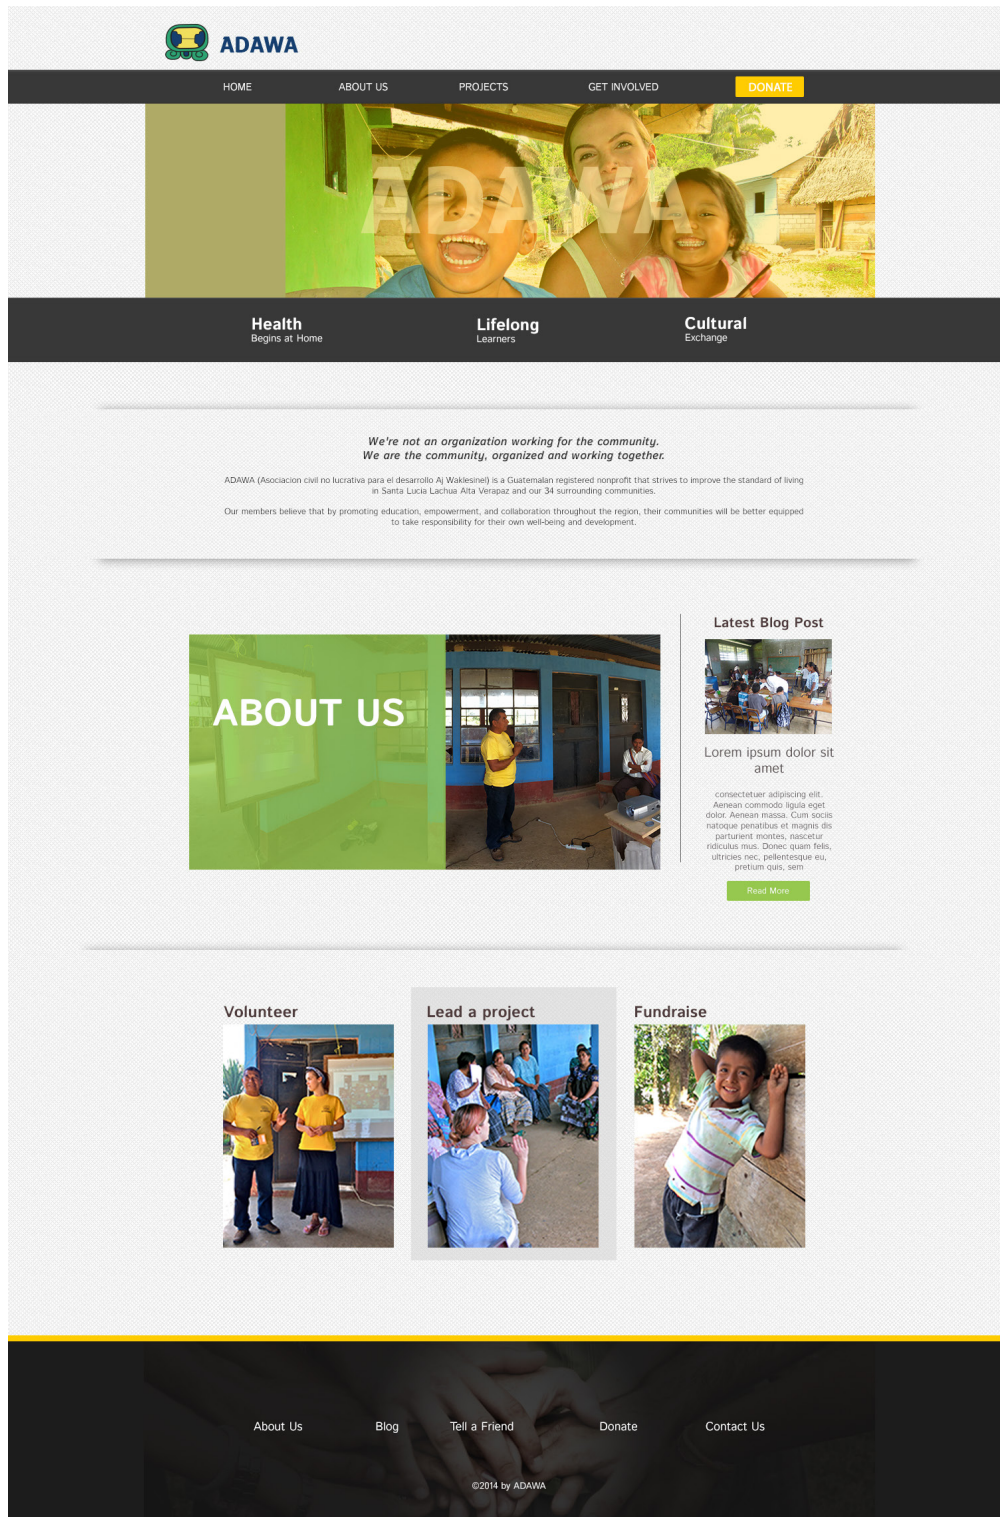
ADAWA

HOME ABOUT US PROJECTS GET INVOLVED DONATE

ADAWA

Health
Begins at Home

Lifelong
Learners

Cultural
Exchange

We're not an organization working for the community.
We are the community, organized and working together.

ADAWA (Asociacion civil no lucrativa para el desarrollo Aj Waklesinel) is a Guatemalan registered nonprofit that strives to improve the standard of living in Santa Lucia Lachua Alta Verapaz and our 34 surrounding communities.

Our members believe that by promoting education, empowerment, and collaboration throughout the region, their communities will be better equipped to take responsibility for their own well-being and development.

ABOUT US

Latest Blog Post

Lorem ipsum dolor sit amet

consectetuer adipiscing elit. Aenean commodo ligula eget dolor. Aenean massa. Cum sociis natoque penatibus et magnis dis parturient montes, nascetur ridiculus mus. Donec quam felis, ultricies nec, pellentesque eu, pretium quis, sem

Read More

Volunteer

Lead a project

Fundraise

About Us Blog Tell a Friend Donate Contact Us

©2014 by ADAWA